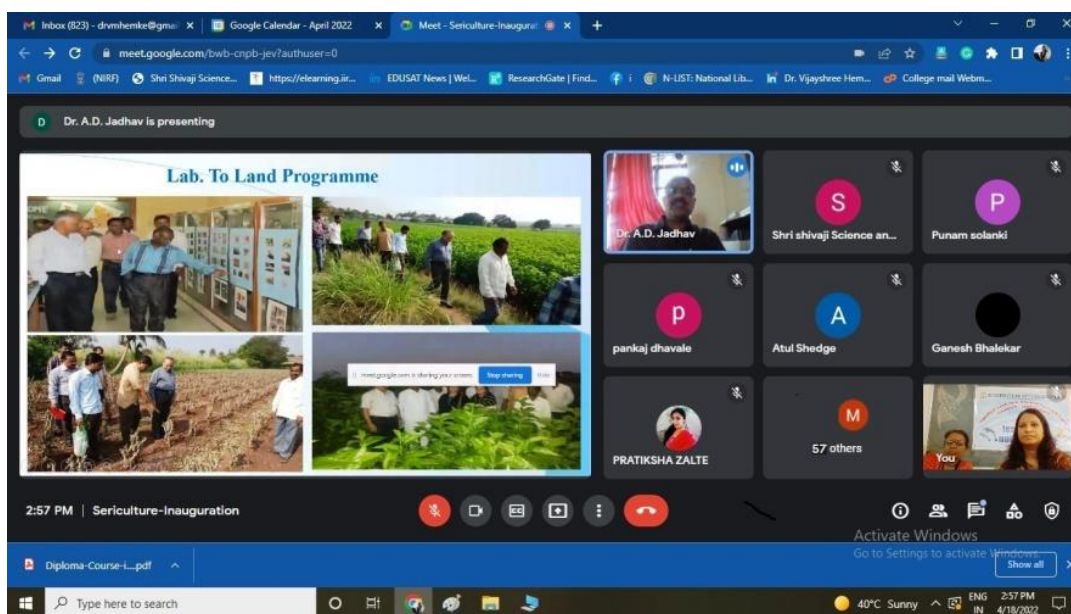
Inbox (823) - drvmhemke@gmai ×
Google Calendar - April 2022 ×
Meet - Sericulture-Inaugurat ×
+

meet.google.com/bwb-cnpb-jev?authuser=0

Gmail (NIRF) Shri Shivaji Science... https://elearning.iir... EDUSAT News | Wel... ResearchGate | Find... i N-LIST: National Lib... Dr. Vijayshree Hem... College mail Webm...

D Dr. A.D. Jadhav is presenting

Lab. To Land Programme

meet.google.com is sharing your screen. Stop sharing Hide

Dr. A.D. Jadhav
S Shri shivaji Science an...
P Punam solanki
p pankaj dhavale
A Atul Shedge
Ganesh Bhalekar
PRATIKSHA ZALTE
M 57 others
You

2:57 PM | Sericulture-Inauguration

Activate Windows
Go to Settings to activate Windows.

Diploma-Course-i....pdf ^
Show all

Type here to search
40°C Sunny ENG IN 2:57 PM 4/18/2022